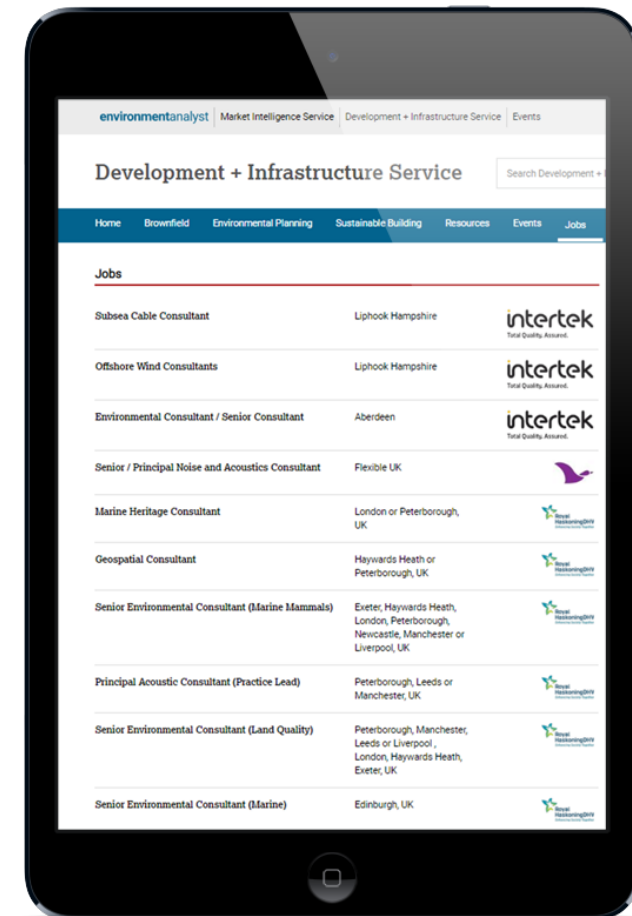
environmentanalyst | Market Intelligence Service | Development + Infrastructure Service | Events

Development + Infrastructure Service

Search Development + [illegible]

Home Brownfield Environmental Planning Sustainable Building Resources Events Jobs

Jobs

| | | |
|---|---|---|
| Subsea Cable Consultant | Liphook Hampshire | intertek Total Quality. Assured. |
| Offshore Wind Consultants | Liphook Hampshire | intertek Total Quality. Assured. |
| Environmental Consultant / Senior Consultant | Aberdeen | intertek Total Quality. Assured. |
| Senior / Principal Noise and Acoustics Consultant | Flexible UK | |
| Marine Heritage Consultant | London or Peterborough, UK | Royal HaskoningDHV |
| Geospatial Consultant | Haywards Heath or Peterborough, UK | Royal HaskoningDHV |
| Senior Environmental Consultant (Marine Mammals) | Exeter, Haywards Heath, London, Peterborough, Newcastle, Manchester or Liverpool, UK | Royal HaskoningDHV |
| Principal Acoustic Consultant (Practice Lead) | Peterborough, Leeds or Manchester, UK | Royal HaskoningDHV |
| Senior Environmental Consultant (Land Quality) | Peterborough, Manchester, Leeds or Liverpool , London, Haywards Heath, Exeter, UK | Royal HaskoningDHV |
| Senior Environmental Consultant (Marine) | Edinburgh, UK | Royal HaskoningDHV |